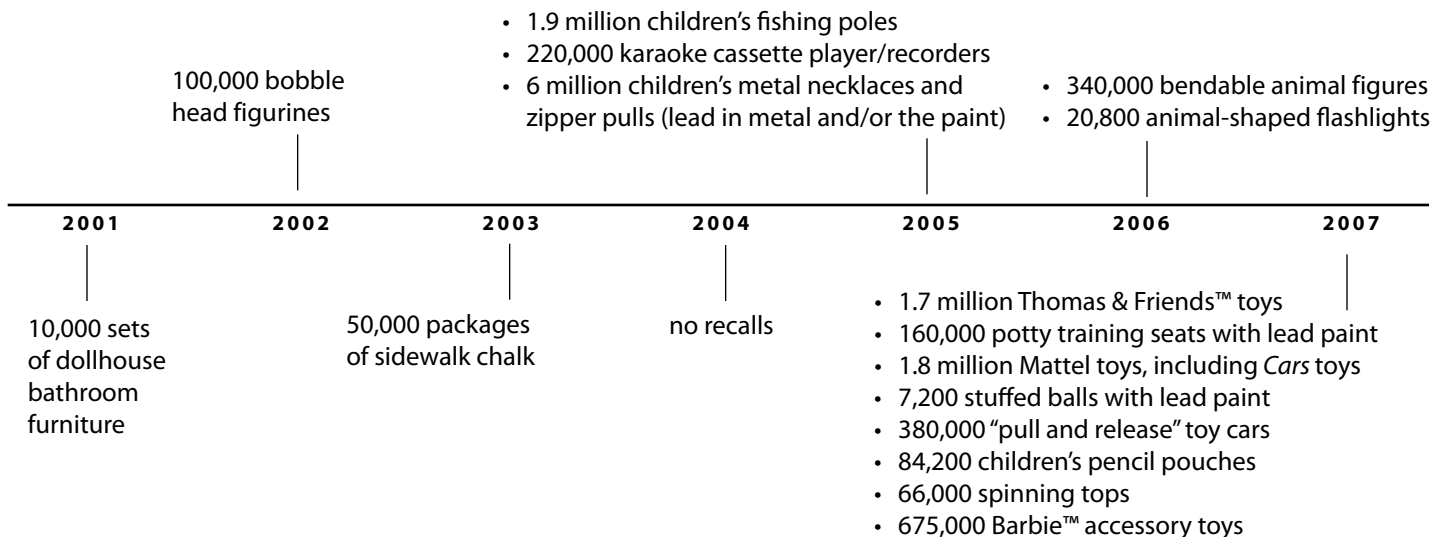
- 1.9 million children's fishing poles
- 220,000 karaoke cassette player/recorders
- 6 million children's metal necklaces and zipper pulls (lead in metal and/or the paint)

100,000 bobble head figurines

- 340,000 bendable animal figures
- 20,800 animal-shaped flashlights

2001 2002 2003 2004 2005 2006 2007

10,000 sets of dollhouse bathroom furniture

50,000 packages of sidewalk chalk

no recalls

- 1.7 million Thomas & Friends™ toys
- 160,000 potty training seats with lead paint
- 1.8 million Mattel toys, including *Cars* toys
- 7,200 stuffed balls with lead paint
- 380,000 "pull and release" toy cars
- 84,200 children's pencil pouches
- 66,000 spinning tops
- 675,000 Barbie™ accessory toys